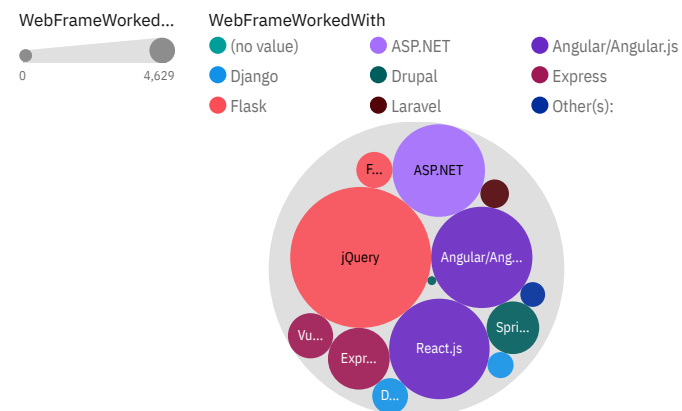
WebFrameWorked...

0 4,629

WebFrameWorkedWith

(no value)
ASP.NET
Angular/Angular.js
Django
Drupal
Express
Flask
Laravel
Other(s):

F...
ASP.NET
jQuery
Angular/Ang...
Spri...
Vu...
Expr...
React.js
D...